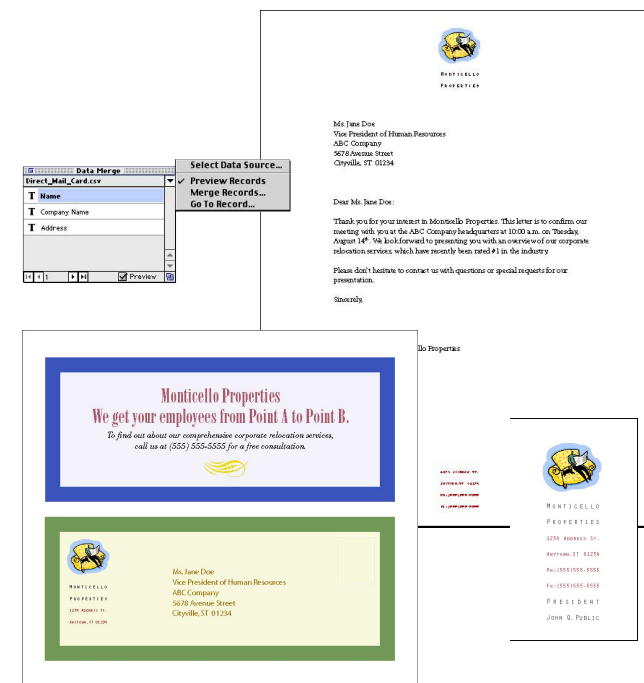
Data Merge
Direct_Mail_Card.csv
Name
Company Name
Address
1
Preview

Select Data Source...
✓ Preview Records
Merge Records...
Go To Record...

Monticello
Properties

Ms. Jane Doe
Vice President of Human Resources
ABC Company
5678 Avenue Street
Cityville, ST 01234

Dear Ms. Jane Doe:

Thank you for your interest in Monticello Properties. This letter is to confirm our meeting with you at the ABC Company headquarters at 10:00 a.m. on Tuesday, August 14th. We look forward to presenting you with an overview of our corporate relocation services, which have recently been rated #1 in the industry.

Please don't hesitate to contact us with questions or special requests for our presentation.

Sincerely,

llo Properties

Monticello Properties
We get your employees from Point A to Point B.
To find out about our comprehensive corporate relocation services, call us at (555) 555-5555 for a free consultation.

Monticello
Properties
1234 Address St.
Anytown, ST 01234

Ms. Jane Doe
Vice President of Human Resources
ABC Company
5678 Avenue Street
Cityville, ST 01234

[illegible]

Monticello
Properties
1234 Address St.
Anytown, ST 01234
Ph: (555) 555-5555
Fx: (555) 555-5555
President
John Q. Public